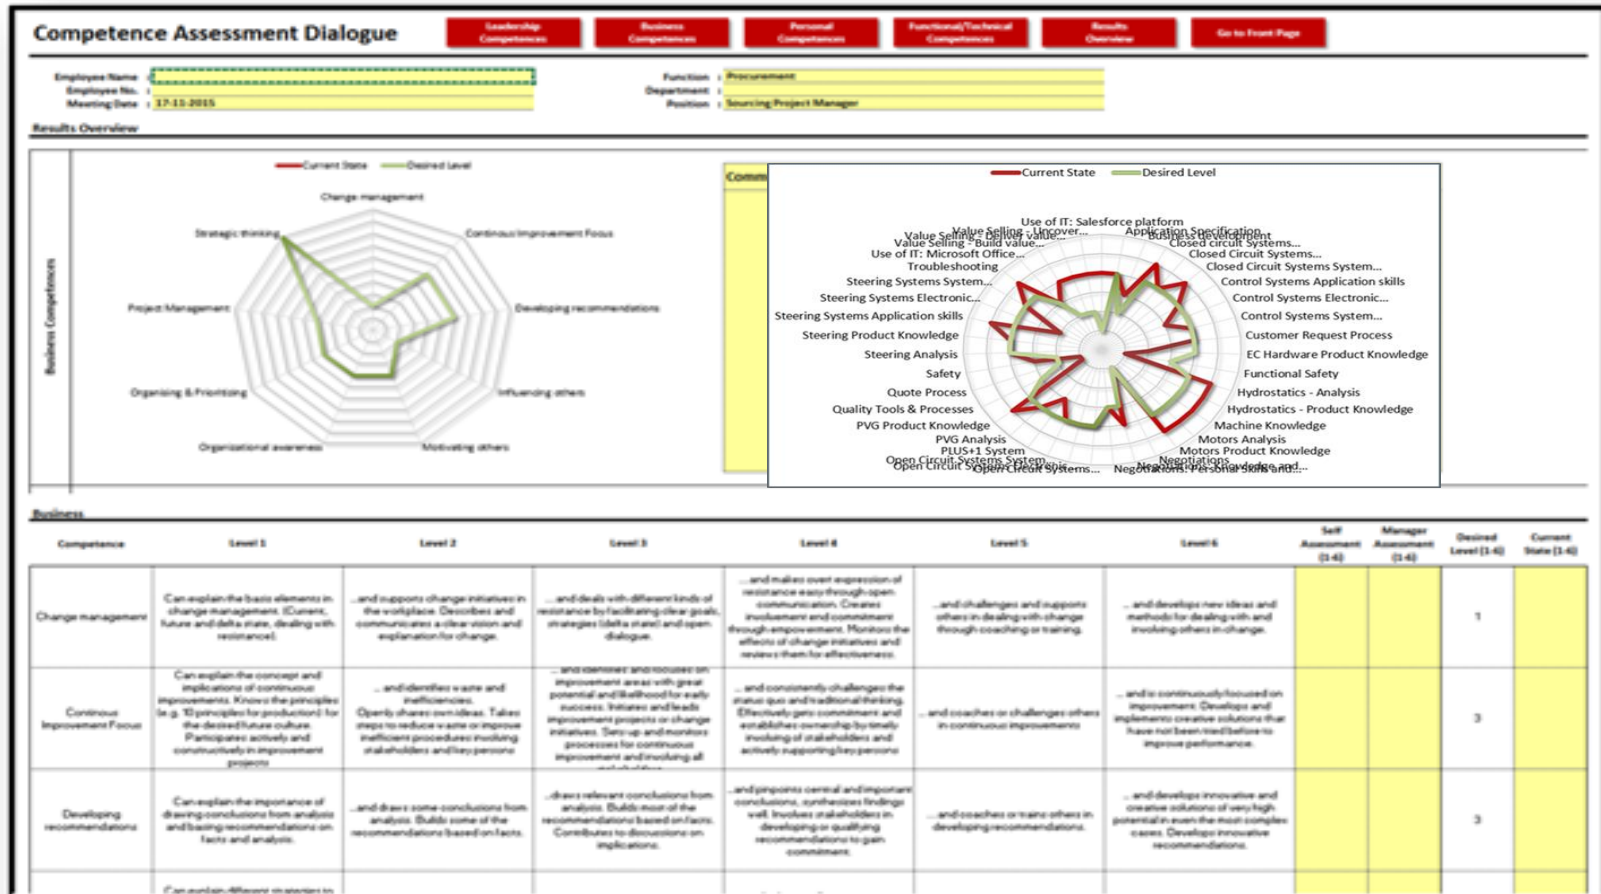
Competence Assessment Dialogue

Leadership Competences | Business Competences | Personal Competences | Functional/Technical Competences | Results Overview | Go to Front Page

Employee Name :
Employee No. :
Meeting Date : 17-11-2015

Function : Procurement
Department :
Position : Sourcing Project Manager

Results Overview

Business Competences

Current State — Desired Level

Change management
Continous Improvement Focus
Developing recommendations
Influencing others
Motivating others
Organizational awareness
Organising & Prioritizing
Project Management
Strategic thinking

Comm

Current State — Desired Level

Use of IT: Salesforce platform
Value Selling - Uncover...
Value Selling - Deliver value...
Value Selling - Build value...
Use of IT: Microsoft Office...
Troubleshooting
Steering Systems System...
Steering Systems Electronic...
Steering Systems Application skills
Steering Product Knowledge
Steering Analysis
Safety
Quote Process
Quality Tools & Processes
PVG Product Knowledge
PVG Analysis
PLUS+1 System
Open Circuit Systems System...
Open Circuit Systems Electronic...
Open Circuit Systems...
Application Specification
Business Development
Closed circuit Systems...
Closed Circuit Systems...
Closed Circuit Systems System...
Control Systems Application skills
Control Systems Electronic...
Control Systems System...
Customer Request Process
EC Hardware Product Knowledge
Functional Safety
Hydrostatics - Analysis
Hydrostatics - Product Knowledge
Machine Knowledge
Motors Analysis
Motors Product Knowledge
Negotiations
Negotiations: Knowledge and...
Negotiations: Personal skills and...

Business

| Competence | Level 1 | Level 2 | Level 3 | Level 4 | Level 5 | Level 6 | Self Assessment (1-6) | Manager Assessment (1-6) | Desired Level (1-6) | Current State (1-6) |
|---|---|---|---|---|---|---|---|---|---|---|
| Change management | Can explain the basic elements in change management. (Current, future and delta state, dealing with resistance). | ...and supports change initiatives in the workplace. Describes and communicates a clear vision and explanation for change. | ...and deals with different kinds of resistance by facilitating clear goals, strategies (delta state) and open dialogue. | ...and makes overt expression of resistance easy through open communication. Creates involvement and commitment through empowerment. Monitors the effects of change initiatives and reviews them for effectiveness. | ...and challenges and supports others in dealing with change through coaching or training. | ...and develops new ideas and methods for dealing with and involving others in change. | | | 1 | |
| Continous Improvement Focus | Can explain the concept and implications of continuous improvements. Knows the principles (e.g. 10 principles for production) for the desired future culture. Participates actively and constructively in improvement projects. | ...and identifies waste and inefficiencies. Openly shares own ideas. Takes steps to reduce waste or improve inefficient procedures involving stakeholders and key persons. | ...and identifies and focuses on improvement areas with great potential and likelihood for early success. Initiates and leads improvement projects or change initiatives. Sets up and monitors processes for continuous improvement and involving all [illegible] | ...and consistently challenges the status quo and traditional thinking. Effectively gets commitment and establishes ownership by timely involving of stakeholders and actively supporting key persons. | ...and coaches or challenges others in continuous improvements. | ...and is continuously focused on improvement. Develops and implements creative solutions that have not been tried before to improve performance. | | | 3 | |
| Developing recommendations | Can explain the importance of drawing conclusions from analysis and basing recommendations on facts and analysis. | ...and draws some conclusions from analysis. Builds some of the recommendations based on facts. | ...draws relevant conclusions from analysis. Builds most of the recommendations based on facts. Contributes to discussions on implications. | ...and pinpoints central and important conclusions, synthesizes findings well. Involves stakeholders in developing or qualifying recommendations to gain commitment. | ...and coaches or trains others in developing recommendations. | ...and develops innovative and creative solutions of very high potential in even the most complex cases. Develops innovative recommendations. | | | 3 | |
| | Can explain different strategies to... | | | | | | | | | |